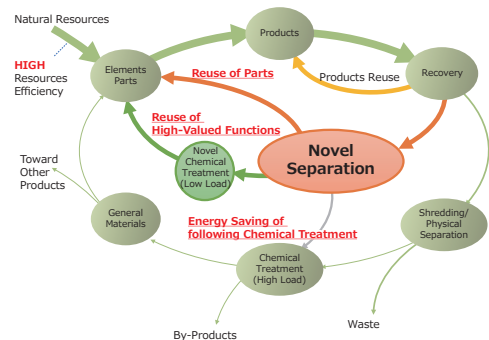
Natural Resources

HIGH Resources Efficiency

Elements Parts

Products

Recovery

Reuse of Parts

Products Reuse

Reuse of High-Valued Functions

Novel Separation

Novel Chemical Treatment (Low Load)

Toward Other Products

General Materials

Energy Saving of following Chemical Treatment

Shredding/ Physical Separation

Chemical Treatment (High Load)

By-Products

Waste